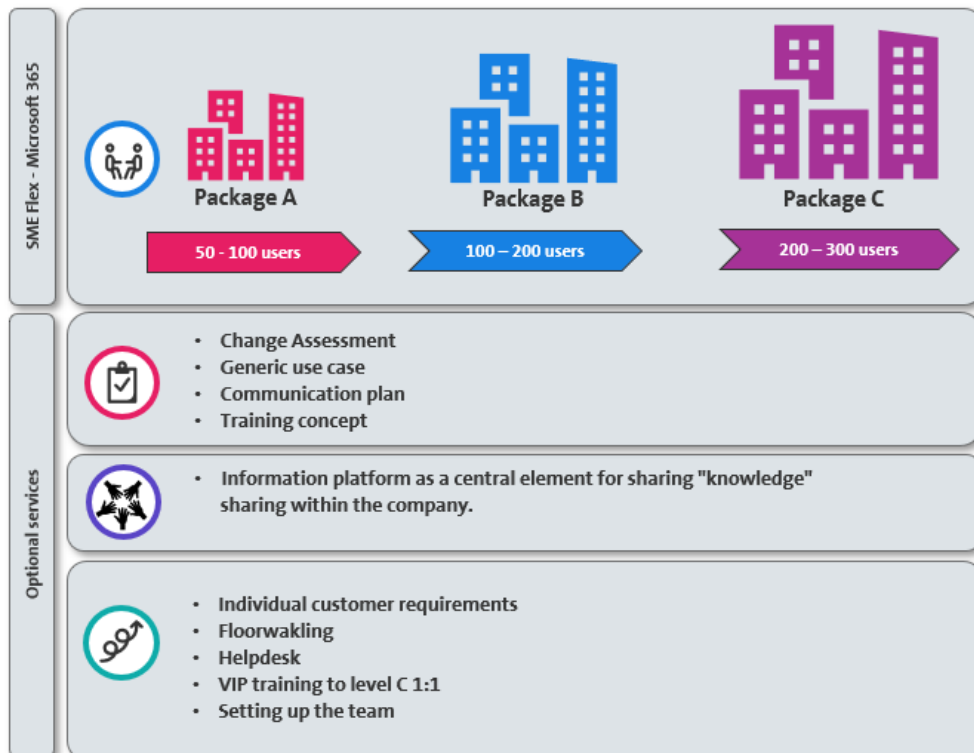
SME Flex - Microsoft 365

Package A

50 - 100 users

Package B

100 – 200 users

Package C

200 – 300 users

Optional services

• Change Assessment
• Generic use case
• Communication plan
• Training concept

• Information platform as a central element for sharing "knowledge" sharing within the company.

• Individual customer requirements
• Floorwakling
• Helpdesk
• VIP training to level C 1:1
• Setting up the team